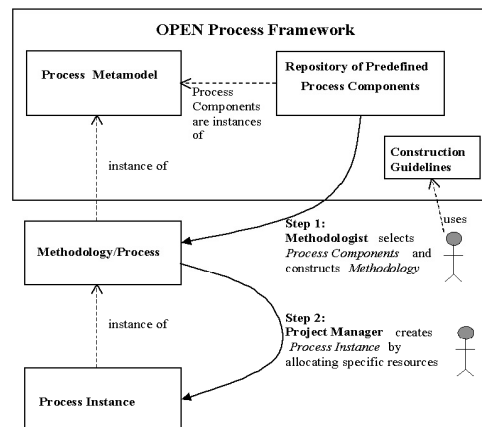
OPEN Process Framework

Process Metamodel

Repository of Predefined Process Components

Process Components are instances of

instance of

Construction Guidelines

uses

Methodology/Process

Step 1: Methodologist selects Process Components and constructs Methodology

instance of

Step 2: Project Manager creates Process Instance by allocating specific resources

Process Instance